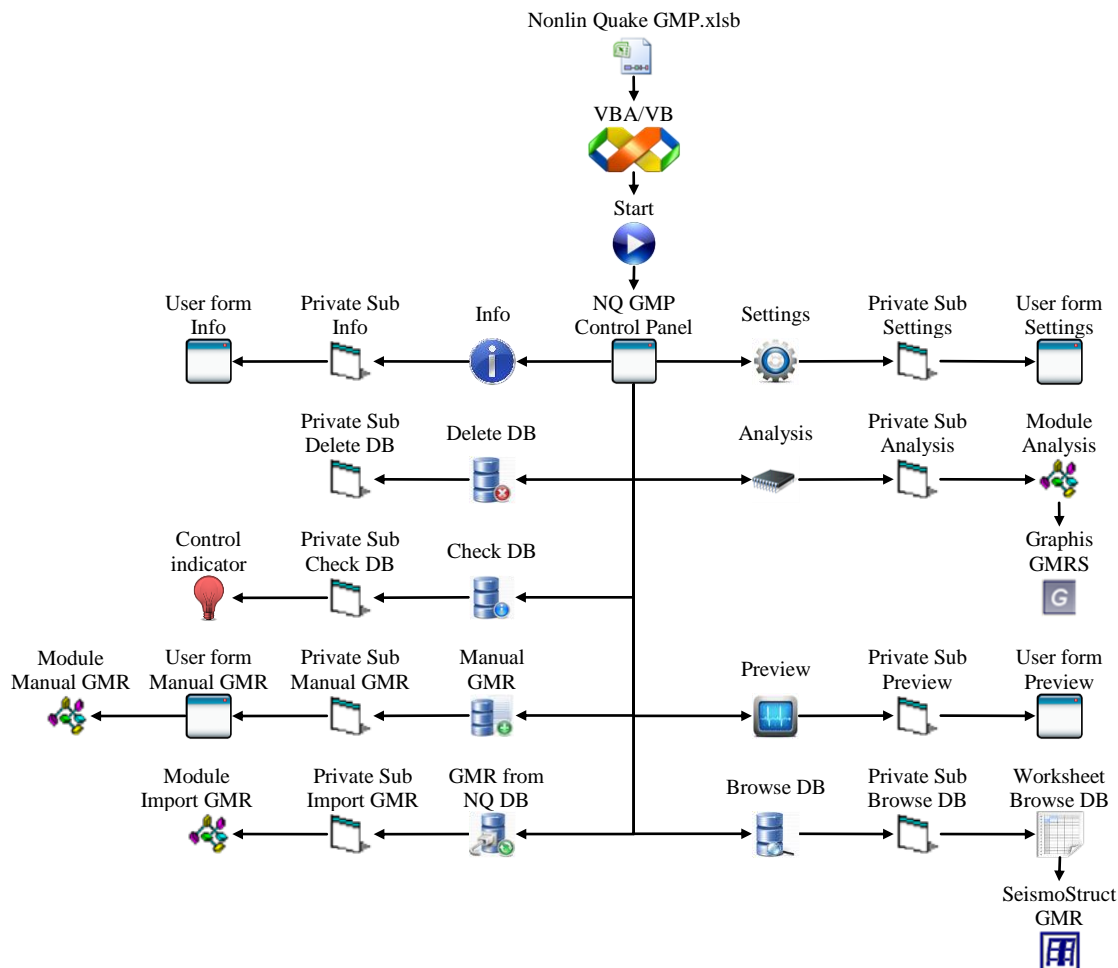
Nonlin Quake GMP.xlsb

VBA/VB

Start

User form Info

Private Sub Info

Info

NQ GMP Control Panel

Settings

Private Sub Settings

User form Settings

Private Sub Delete DB

Delete DB

Analysis

Private Sub Analysis

Module Analysis

Graphis GMRS

G

Control indicator

Private Sub Check DB

Check DB

Module Manual GMR

User form Manual GMR

Private Sub Manual GMR

Manual GMR

Preview

Private Sub Preview

User form Preview

Module Import GMR

Private Sub Import GMR

GMR from NQ DB

Browse DB

Private Sub Browse DB

Worksheet Browse DB

SeismoStruct GMR